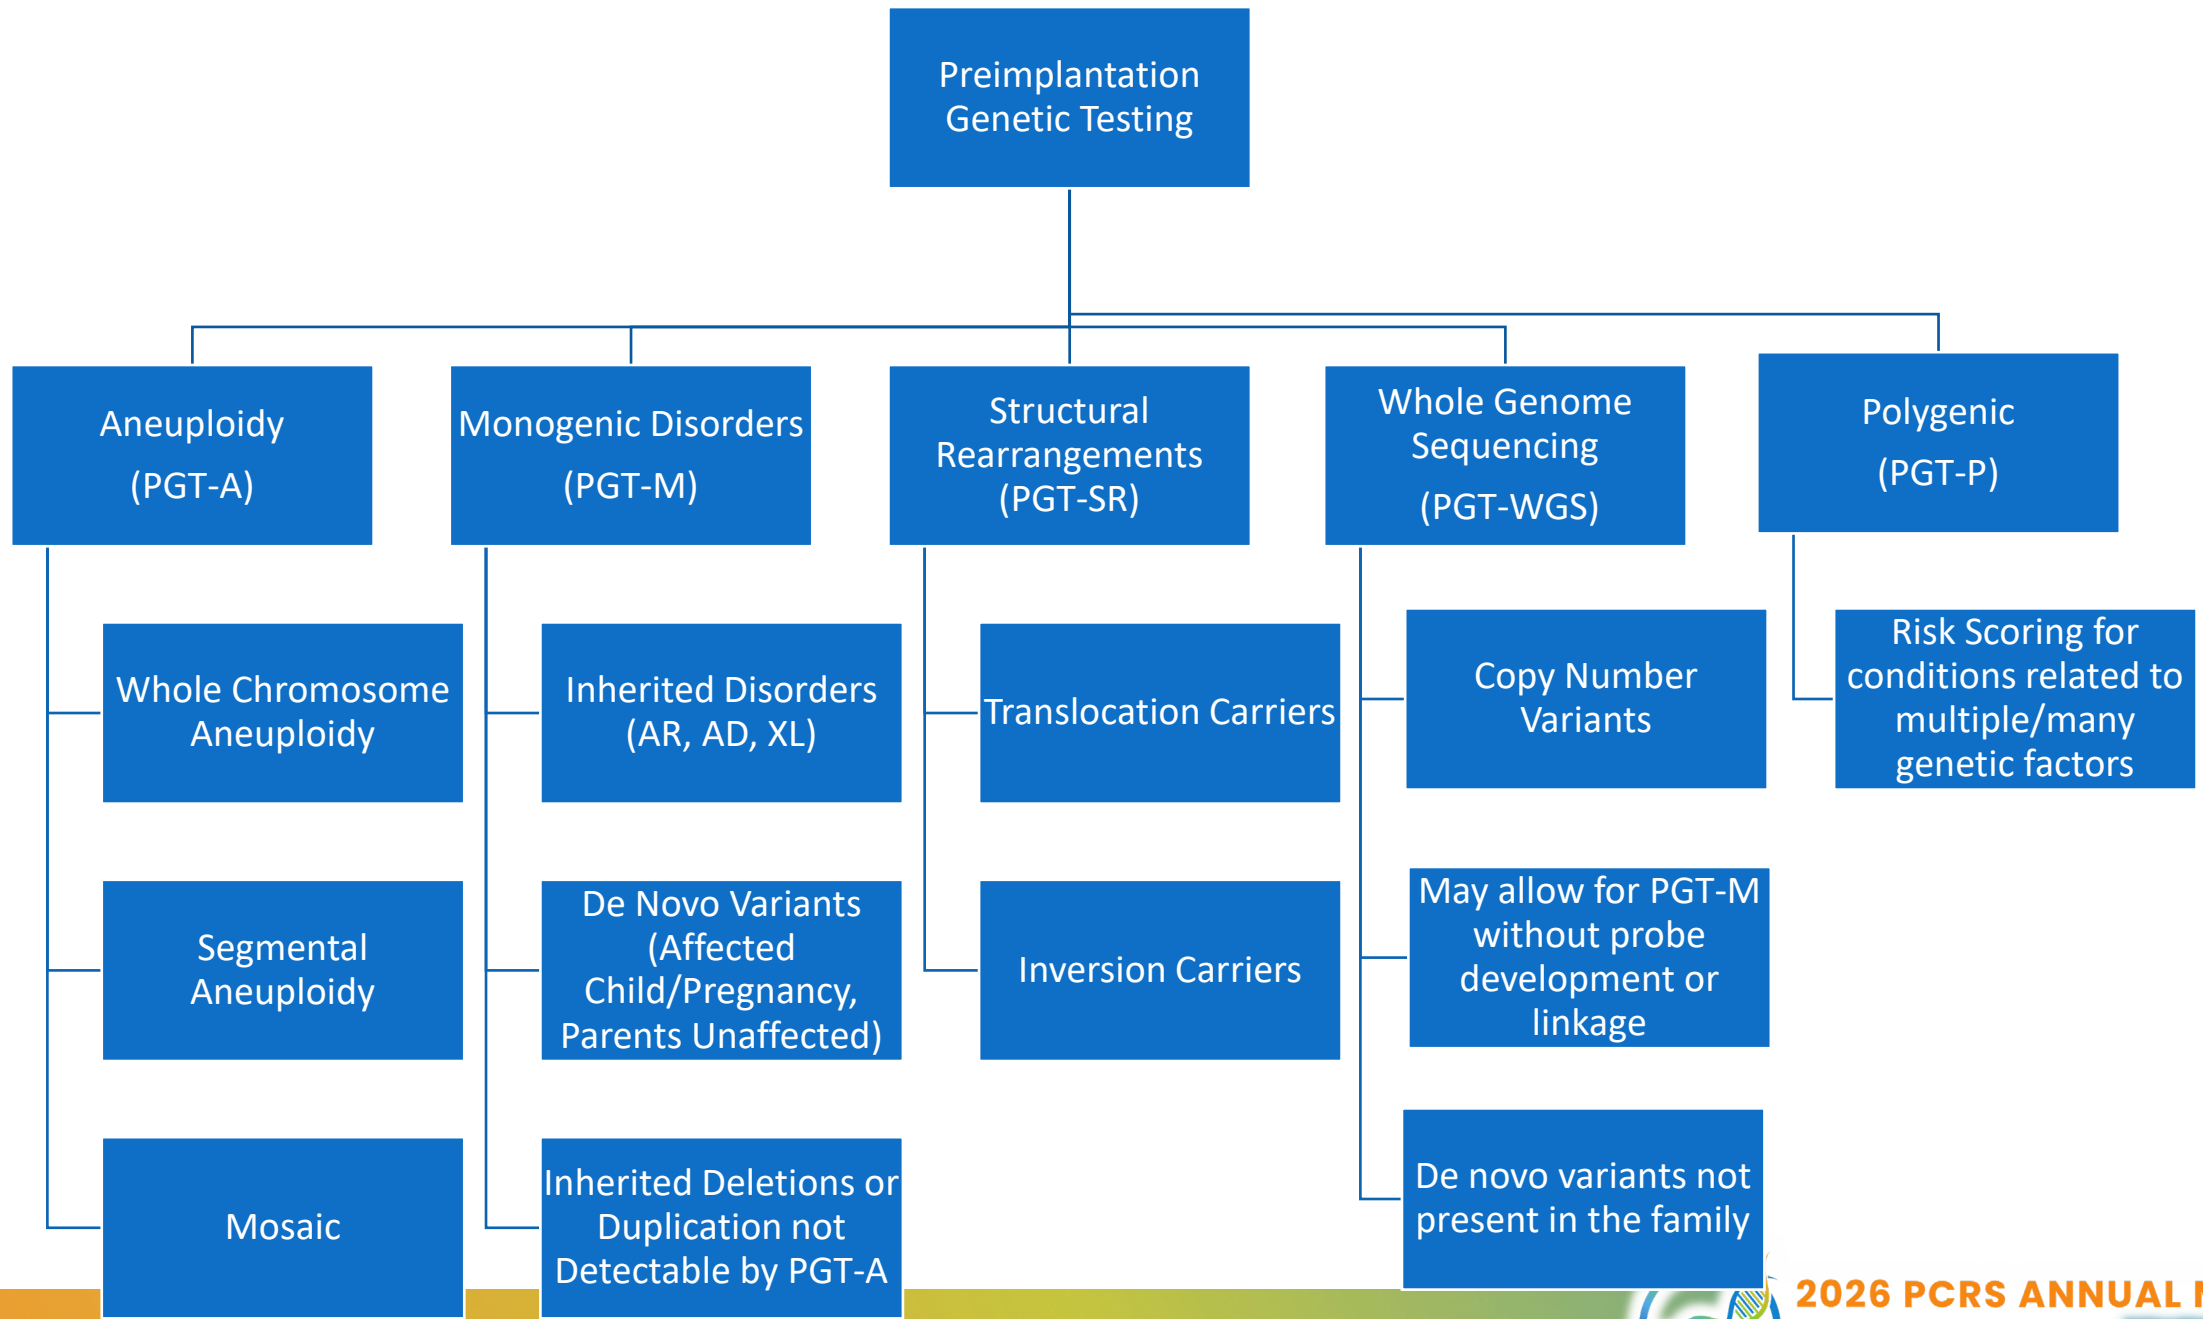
Preimplantation Genetic Testing

Aneuploidy (PGT-A)

Whole Chromosome Aneuploidy

Segmental Aneuploidy

Mosaic

Monogenic Disorders (PGT-M)

Inherited Disorders (AR, AD, XL)

De Novo Variants (Affected Child/Pregnancy, Parents Unaffected)

Inherited Deletions or Duplication not Detectable by PGT-A

Structural Rearrangements (PGT-SR)

Translocation Carriers

Inversion Carriers

Whole Genome Sequencing (PGT-WGS)

Copy Number Variants

May allow for PGT-M without probe development or linkage

De novo variants not present in the family

Polygenic (PGT-P)

Risk Scoring for conditions related to multiple/many genetic factors

2026 PCRS ANNUAL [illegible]